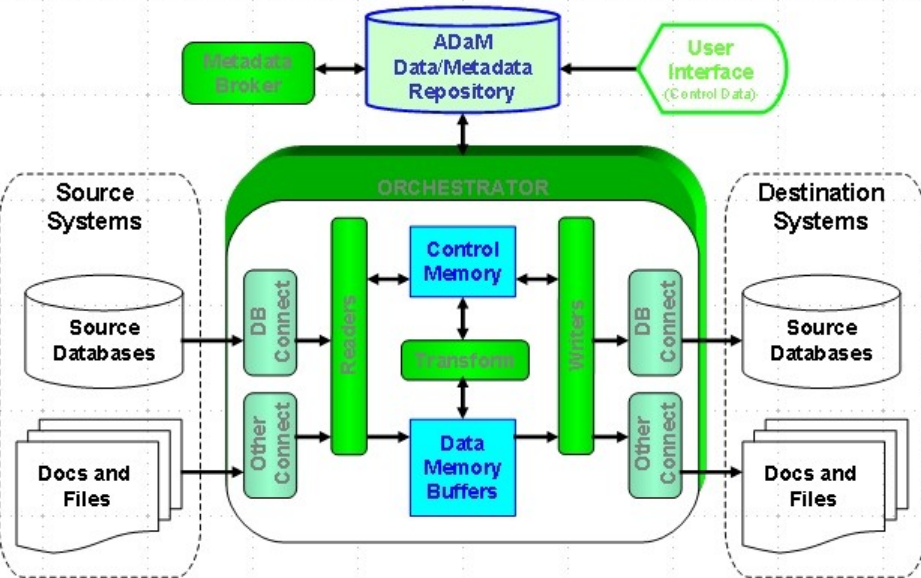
Metadata Broker

ADaM Data/Metadata Repository

User Interface (Control Data)

Source Systems

ORCHESTRATOR

Destination Systems

Source Databases

DB Connect

Readers

Control Memory

Writers

DB Connect

Source Databases

Transform

Docs and Files

Other Connect

Data Memory Buffers

Other Connect

Docs and Files